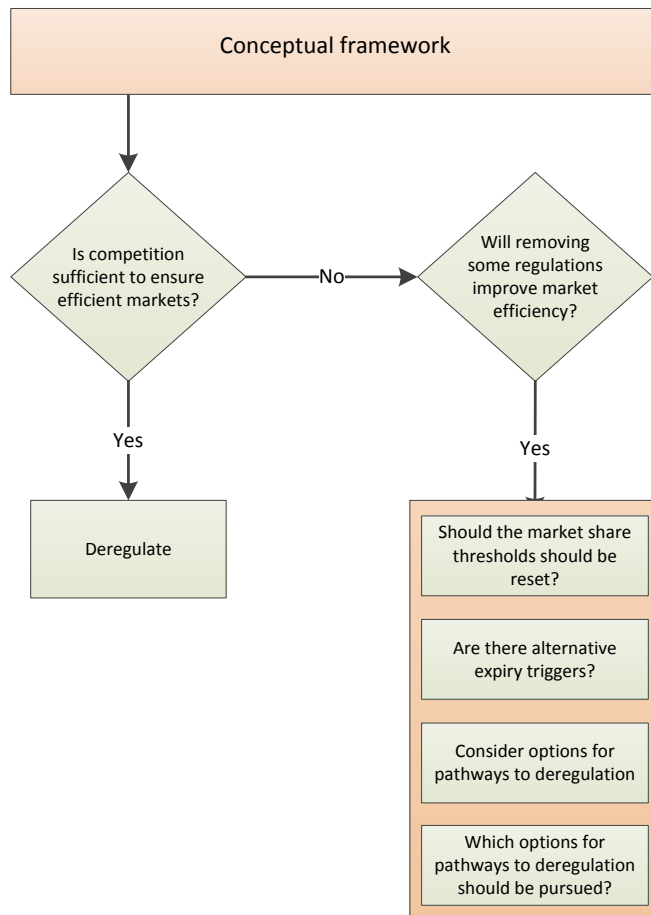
Conceptual framework

Is competition sufficient to ensure efficient markets?

No

Will removing some regulations improve market efficiency?

Yes

Deregulate

Yes

Should the market share thresholds should be reset?

Are there alternative expiry triggers?

Consider options for pathways to deregulation

Which options for pathways to deregulation should be pursued?